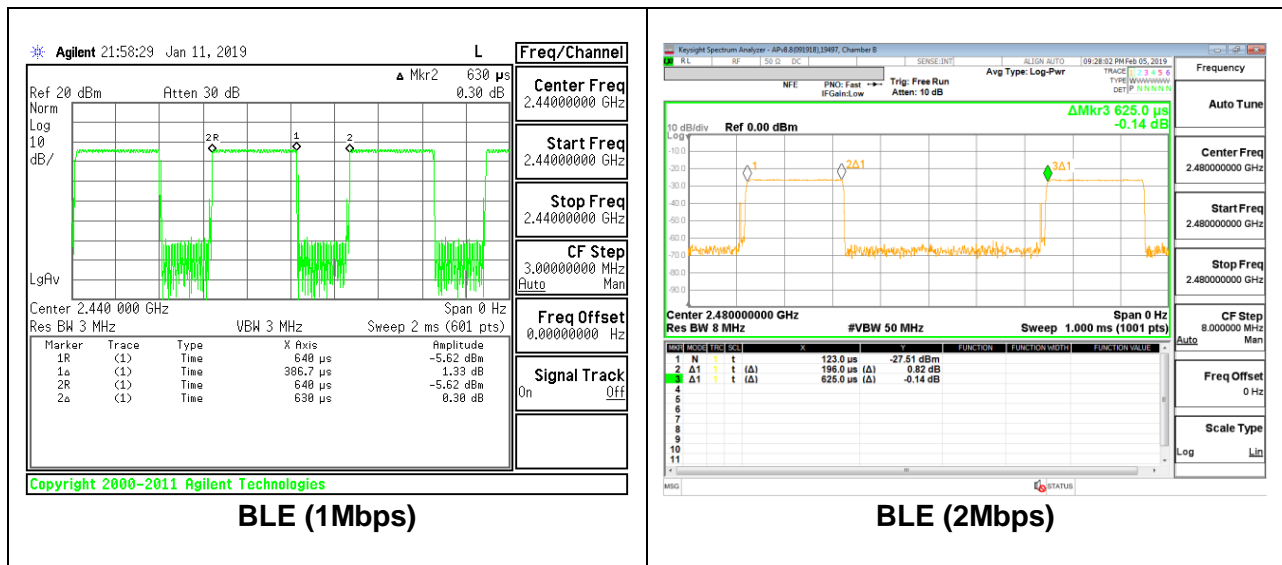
Agilent 21:58:29 Jan 11, 2019 L

Ref 20 dBm Atten 30 dB

▲ Mkr2 630 μs
0.30 dB

Norm
Log
10
dB/

LgAv

2R 1 2

Center 2.440 000 GHz Span 0 Hz
Res BW 3 MHz VBW 3 MHz Sweep 2 ms (601 pts)

| Marker | Trace | Type | X Axis | Amplitude |
|---|---|---|---|---|
| 1R | (1) | Time | 640 μs | -5.62 dBm |
| 1Δ | (1) | Time | 386.7 μs | 1.33 dB |
| 2R | (1) | Time | 640 μs | -5.62 dBm |
| 2Δ | (1) | Time | 630 μs | 0.30 dB |

Freq/Channel
Center Freq 2.44000000 GHz
Start Freq 2.44000000 GHz
Stop Freq 2.44000000 GHz
CF Step 3.00000000 MHz Auto Man
Freq Offset 0.00000000 Hz
Signal Track On Off

Copyright 2000-2011 Agilent Technologies

BLE (1Mbps)

Keysight Spectrum Analyzer - APv8.8(091918),19497, Chamber B
RL RF 50 Ω DC SENSE:INT ALIGN AUTO 09:28:02 PM Feb 05, 2019
NFE PNO: Fast IFGain:Low Trig: Free Run Atten: 10 dB Avg Type: Log-Pwr TRACE 1 2 3 4 5 6 TYPE WWWWWW DET P N N N N N
Frequency

10 dB/div Ref 0.00 dBm
ΔMkr3 625.0 μs
-0.14 dB
Log
-10.0
-20.0
-30.0
-40.0
-50.0
-60.0
-70.0
-80.0
-90.0
1 2Δ1 3Δ1

Center 2.480000000 GHz Span 0 Hz
Res BW 8 MHz #VBW 50 MHz Sweep 1.000 ms (1001 pts)

| MKR | MODE | TRC | SCL | X | Y | FUNCTION | FUNCTION WIDTH | FUNCTION VALUE |
|---|---|---|---|---|---|---|---|---|
| 1 | N | 1 | t | 123.0 us | -27.51 dBm | | | |
| 2 | Δ1 | 1 | t (Δ) | 196.0 us (Δ) | 0.82 dB | | | |
| 3 | Δ1 | 1 | t (Δ) | 625.0 us (Δ) | -0.14 dB | | | |
| 4 | | | | | | | | |
| 5 | | | | | | | | |
| 6 | | | | | | | | |
| 7 | | | | | | | | |
| 8 | | | | | | | | |
| 9 | | | | | | | | |
| 10 | | | | | | | | |
| 11 | | | | | | | | |

Auto Tune
Center Freq 2.480000000 GHz
Start Freq 2.480000000 GHz
Stop Freq 2.480000000 GHz
CF Step 8.000000 MHz Auto Man
Freq Offset 0 Hz
Scale Type Log Lin

MSG STATUS

BLE (2Mbps)